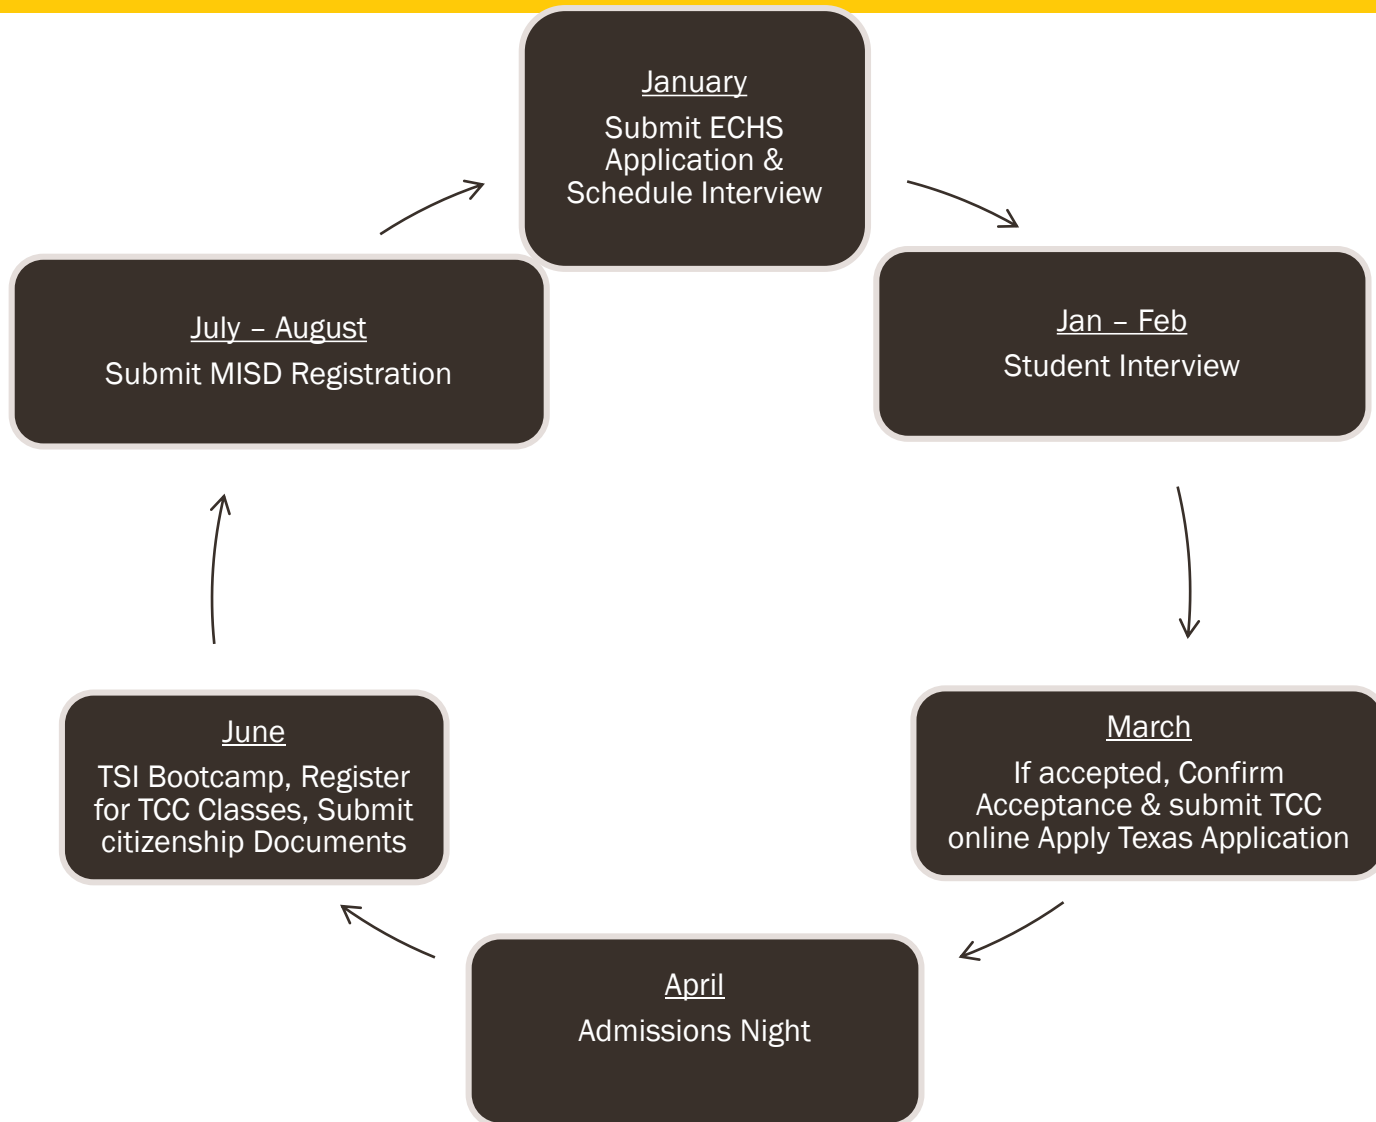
January
Submit ECHS Application & Schedule Interview

Jan – Feb
Student Interview

March
If accepted, Confirm Acceptance & submit TCC online Apply Texas Application

April
Admissions Night

June
TSI Bootcamp, Register for TCC Classes, Submit citizenship Documents

July – August
Submit MISD Registration